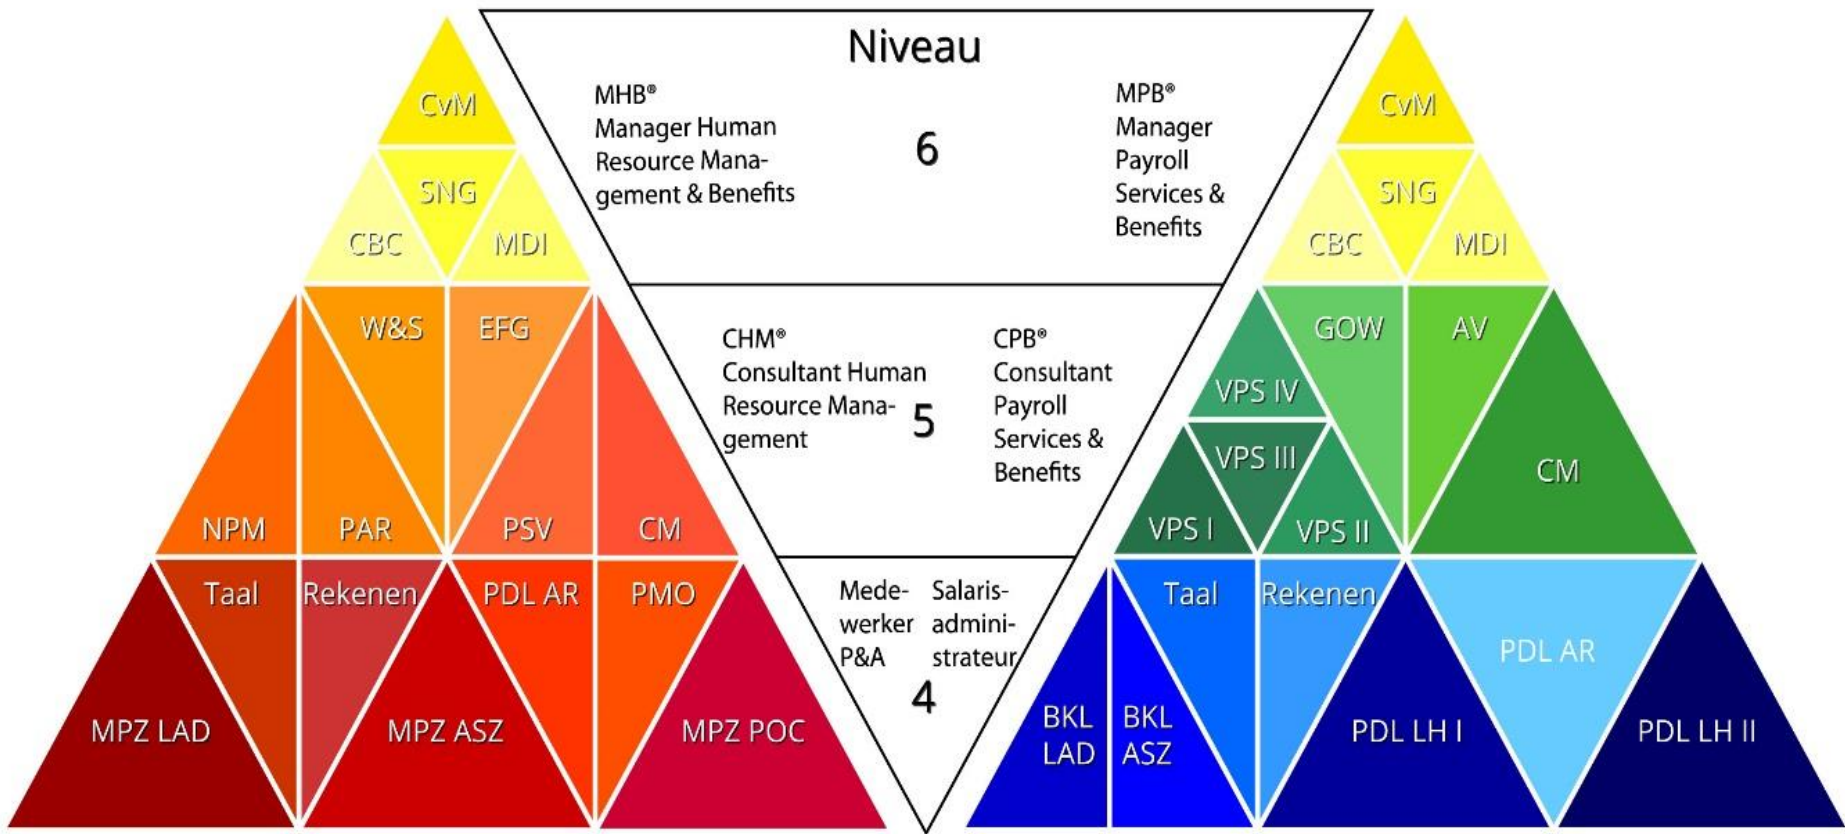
CvM
SNG
CBC
MDI
W&S
EFG
NPM
PAR
PSV
CM
Taal
Rekenen
PDL AR
PMO
MPZ LAD
MPZ ASZ
MPZ POC

Niveau

MHB®
Manager Human Resource Management & Benefits

6

MPB®
Manager Payroll Services & Benefits

CHM®
Consultant Human Resource Management

5

CPB®
Consultant Payroll Services & Benefits

Medewerker P&A

Salarisadministrateur

4

CvM
SNG
CBC
MDI
GOW
AV
VPS IV
VPS III
VPS I
VPS II
CM
Taal
Rekenen
PDL AR
BKL LAD
BKL ASZ
PDL LH I
PDL LH II